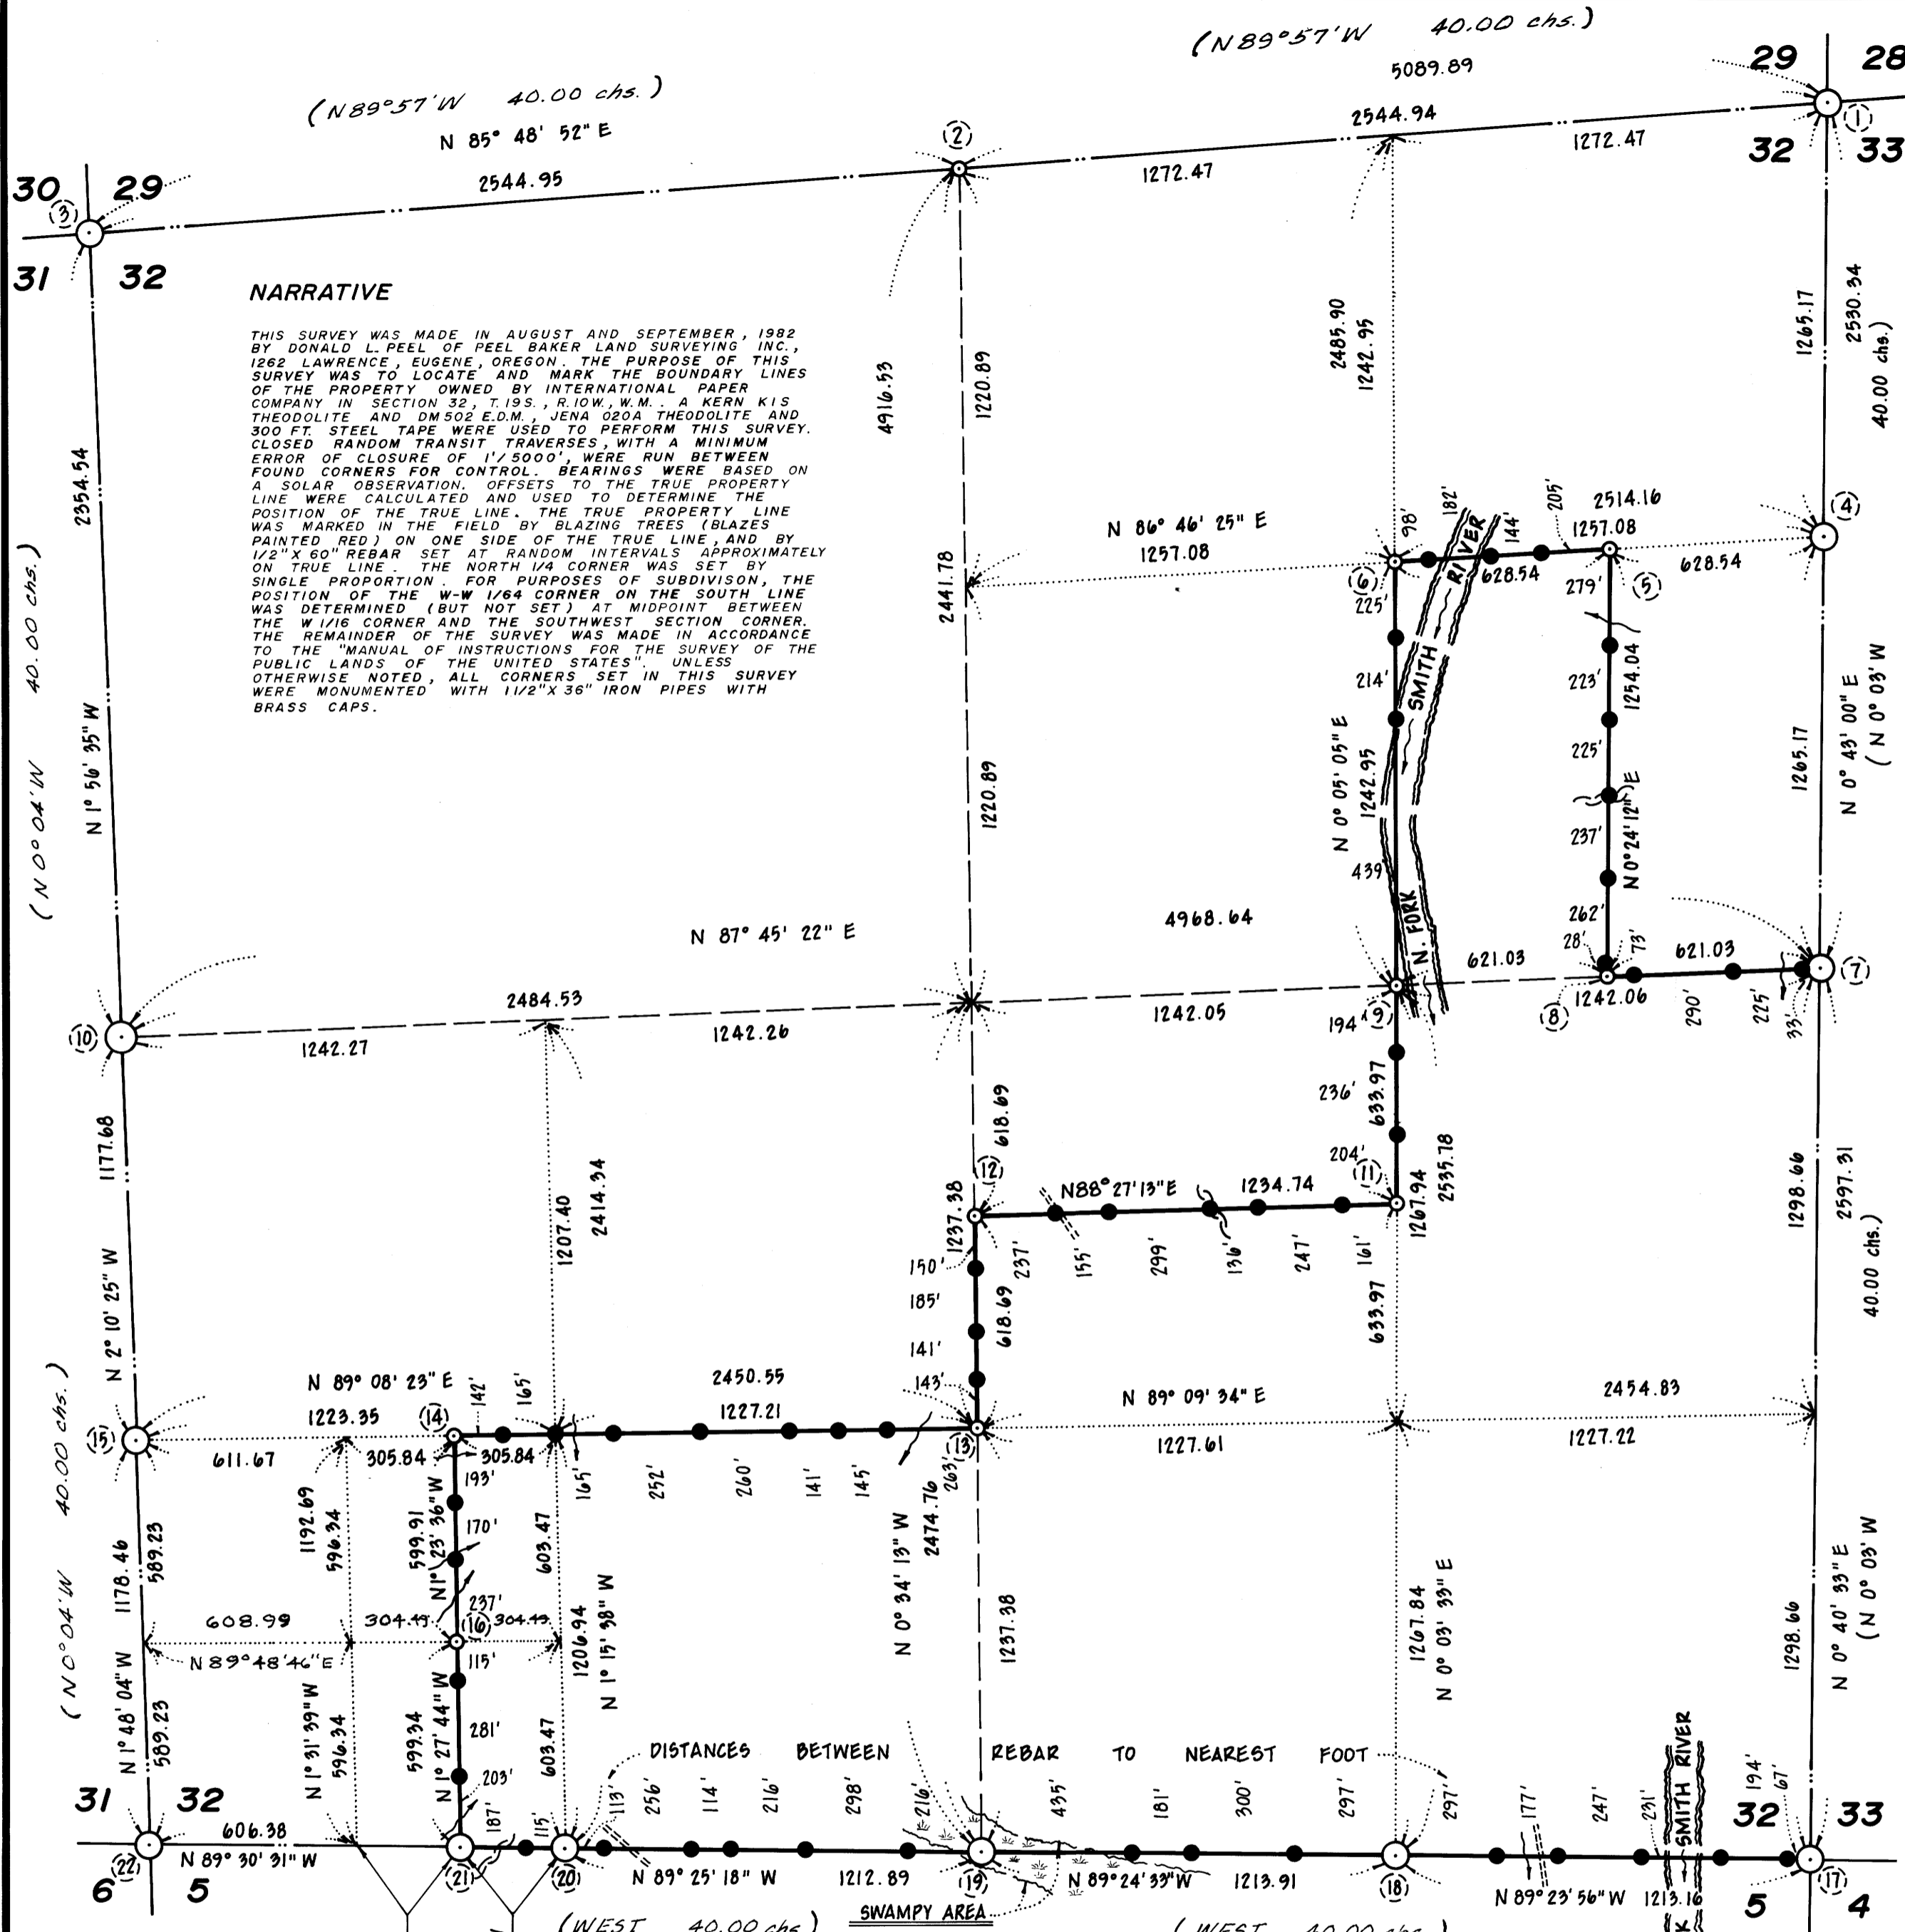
(N89°57'W 40.00 chs.)
5089.89
29 28
32 33
(N89°57'W 40.00 chs.)
N 85° 48' 52" E
2544.95
2544.94
1272.47
1272.47
30 29
31 32

NARRATIVE

THIS SURVEY WAS MADE IN AUGUST AND SEPTEMBER, 1982 BY DONALD L. PEEL OF PEEL BAKER LAND SURVEYING INC., 1262 LAWRENCE, EUGENE, OREGON. THE PURPOSE OF THIS SURVEY WAS TO LOCATE AND MARK THE BOUNDARY LINES OF THE PROPERTY OWNED BY INTERNATIONAL PAPER COMPANY IN SECTION 32, T.19S., R.10W., W.M.. A KERN KIS THEODOLITE AND DM502 E.D.M., JENA 020A THEODOLITE AND 300 FT. STEEL TAPE WERE USED TO PERFORM THIS SURVEY. CLOSED RANDOM TRANSIT TRAVERSES, WITH A MINIMUM ERROR OF CLOSURE OF 1'/5000', WERE RUN BETWEEN FOUND CORNERS FOR CONTROL. BEARINGS WERE BASED ON A SOLAR OBSERVATION. OFFSETS TO THE TRUE PROPERTY LINE WERE CALCULATED AND USED TO DETERMINE THE POSITION OF THE TRUE LINE. THE TRUE PROPERTY LINE WAS MARKED IN THE FIELD BY BLAZING TREES (BLAZES PAINTED RED) ON ONE SIDE OF THE TRUE LINE, AND BY 1/2"X 60" REBAR SET AT RANDOM INTERVALS APPROXIMATELY ON TRUE LINE. THE NORTH 1/4 CORNER WAS SET BY SINGLE PROPORTION. FOR PURPOSES OF SUBDIVISON, THE POSITION OF THE W-W 1/64 CORNER ON THE SOUTH LINE WAS DETERMINED (BUT NOT SET) AT MIDPOINT BETWEEN THE W 1/16 CORNER AND THE SOUTHWEST SECTION CORNER. THE REMAINDER OF THE SURVEY WAS MADE IN ACCORDANCE TO THE "MANUAL OF INSTRUCTIONS FOR THE SURVEY OF THE PUBLIC LANDS OF THE UNITED STATES". UNLESS OTHERWISE NOTED, ALL CORNERS SET IN THIS SURVEY WERE MONUMENTED WITH 1 1/2"X 36" IRON PIPES WITH BRASS CAPS.

2354.54
(N 0° 04' W 40.00 chs.)
N 1° 56' 35" W
4916.53
1220.89
1220.89
2441.78
2485.90
1242.95
1265.17
2530.34
40.00 chs.)
N 86° 46' 25" E
1257.08
98' 182' 144' 205'
2514.16
1257.08
628.54
628.54
279'
225'
214'
223'
225'
237'
262'
1254.04
N 0° 24' 12" E
SMITH RIVER
N. FORK
N 0° 05' 05" E
1242.95
439'
1265.17
N 0° 43' 00" E
(N 0° 03' W
4968.64
N 87° 45' 22" E
2484.53
1242.27
1242.26
1242.05
621.03
621.03
28' 73'
1242.06
290' 225' 33'
194'
236'
633.97
204'
1267.94
2535.18
1177.68
2414.34
1207.40
618.69
1237.38
N88° 27' 13" E
1234.74
155' 299' 136' 247' 161'
237'
150'
185'
141'
143'
618.69
633.97
1298.66
2597.31
40.00 chs.)
N 2° 10' 25" W
N 89° 08' 23" E
1223.35
142' 165'
2450.55
1227.21
N 89° 09' 34" E
2454.83
1227.61
1227.22
611.67
305.84
305.84
193'
165' 252' 260' 141' 145' 263'
2474.76
N 0° 34' 13" W
1192.69
596.34
599.91
N1° 23' 36" W
170'
603.47
40.00 chs.)
(N 0° 04' W
1178.46
589.23
608.99
304.49
304.49
237'
115'
N 89° 48' 46" E
1206.94
N 1° 15' 38" W
1237.38
1267.84
N 0° 03' 33" E
1298.66
N 0° 40' 33" E
(N 0° 03' W
N 1° 48' 04" W
589.23
N 1° 31' 39" W
596.34
599.34
N 1° 27' 44" W
281'
203'
603.47
DISTANCES BETWEEN REBAR TO NEAREST FOOT
187' 115' 113' 256' 114' 216' 298' 216' 435' 181' 300' 297' 297' 177' 247' 231' 194' 67'
SMITH RIVER
31 32
606.38
N 89° 30' 31" W
6 5
N 89° 25' 18" W
1212.89
SWAMPY AREA
N 89° 24' 33" W
1213.91
N 89° 23' 56" W
1213.16
32 33
5 4
(WEST 40.00 chs.)
(WEST 40.00 chs.)
1 2 3 4 5 6 7 8 9 10 11 12 13 14 15 16 17 18 19 20 21 22